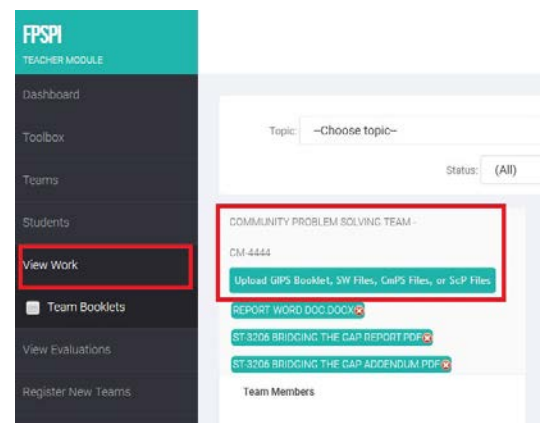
FPSPI
TEACHER MODULE

Dashboard

Toolbox

Teams

Students

View Work

Team Booklets

View Evaluations

Register New Teams

Topic: –Choose topic–

Status: (All)

COMMUNITY PROBLEM SOLVING TEAM -

CM-4444

Upload GIPS Booklet, SW Files, CmPS Files, or ScP Files

REPORT WORD DOC.DOCX

ST-3206 BRIDGING THE GAP REPORT.PDF

ST-3206 BRIDGING THE GAP ADDENDUM.PDF

Team Members